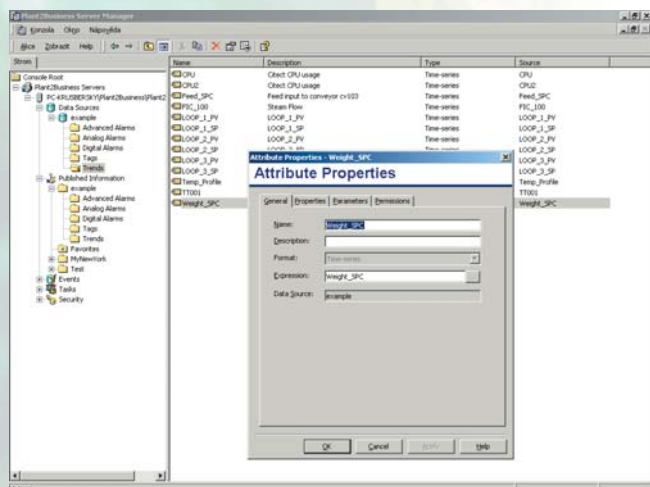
Plant2Business Server Manager

Konzola Okno Nápověda

Akce Zobrazit Help

Strom

Console Root
Plant2Business Servers
PC-KRUBERSKY\Plant2Business\Plant2
Data Sources
example
Advanced Alarms
Analog Alarms
Digital Alarms
Tags
Trends
Published Information
example
Advanced Alarms
Analog Alarms
Digital Alarms
Tags
Trends
Favorites
MyNewYork
Test
Events
Tasks
Security

| Name | Description | Type | Source |
|---|---|---|---|
| CPU | Citect CPU usage | Time-series | CPU |
| CPU2 | Citect CPU usage | Time-series | CPU2 |
| Feed_SPC | Feed input to conveyor cv103 | Time-series | Feed_SPC |
| FIC_100 | Steam Flow | Time-series | FIC_100 |
| LOOP_1_PV | LOOP_1_PV | Time-series | LOOP_1_PV |
| LOOP_1_SP | LOOP_1_SP | Time-series | LOOP_1_SP |
| LOOP_2_PV | LOOP_2_PV | Time-series | LOOP_2_PV |
| LOOP_2_SP | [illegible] | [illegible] | LOOP_2_SP |
| LOOP_3_PV | | | LOOP_3_PV |
| LOOP_3_SP | | | LOOP_3_SP |
| Temp_Profile | | | Temp_Profile |
| TT001 | | | TT001 |
| Weight_SPC | | | Weight_SPC |

Attribute Properties - Weight_SPC

Attribute Properties

General Properties Parameters Permissions

Name: Weight_SPC
Description:
Format: Time-series
Expression: Weight_SPC
Data Source: example

OK Cancel Apply Help